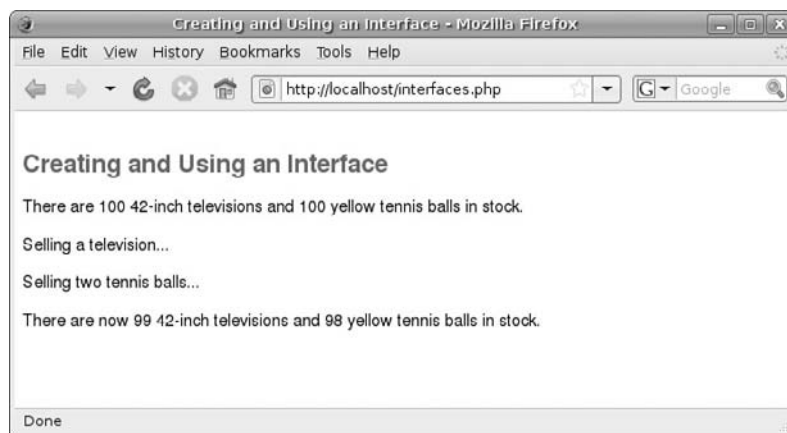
Creating and Using an Interface - Mozilla Firefox

File Edit View History Bookmarks Tools Help

http://localhost/interfaces.php

Google

Creating and Using an Interface

There are 100 42-inch televisions and 100 yellow tennis balls in stock.

Selling a television...

Selling two tennis balls...

There are now 99 42-inch televisions and 98 yellow tennis balls in stock.

Done